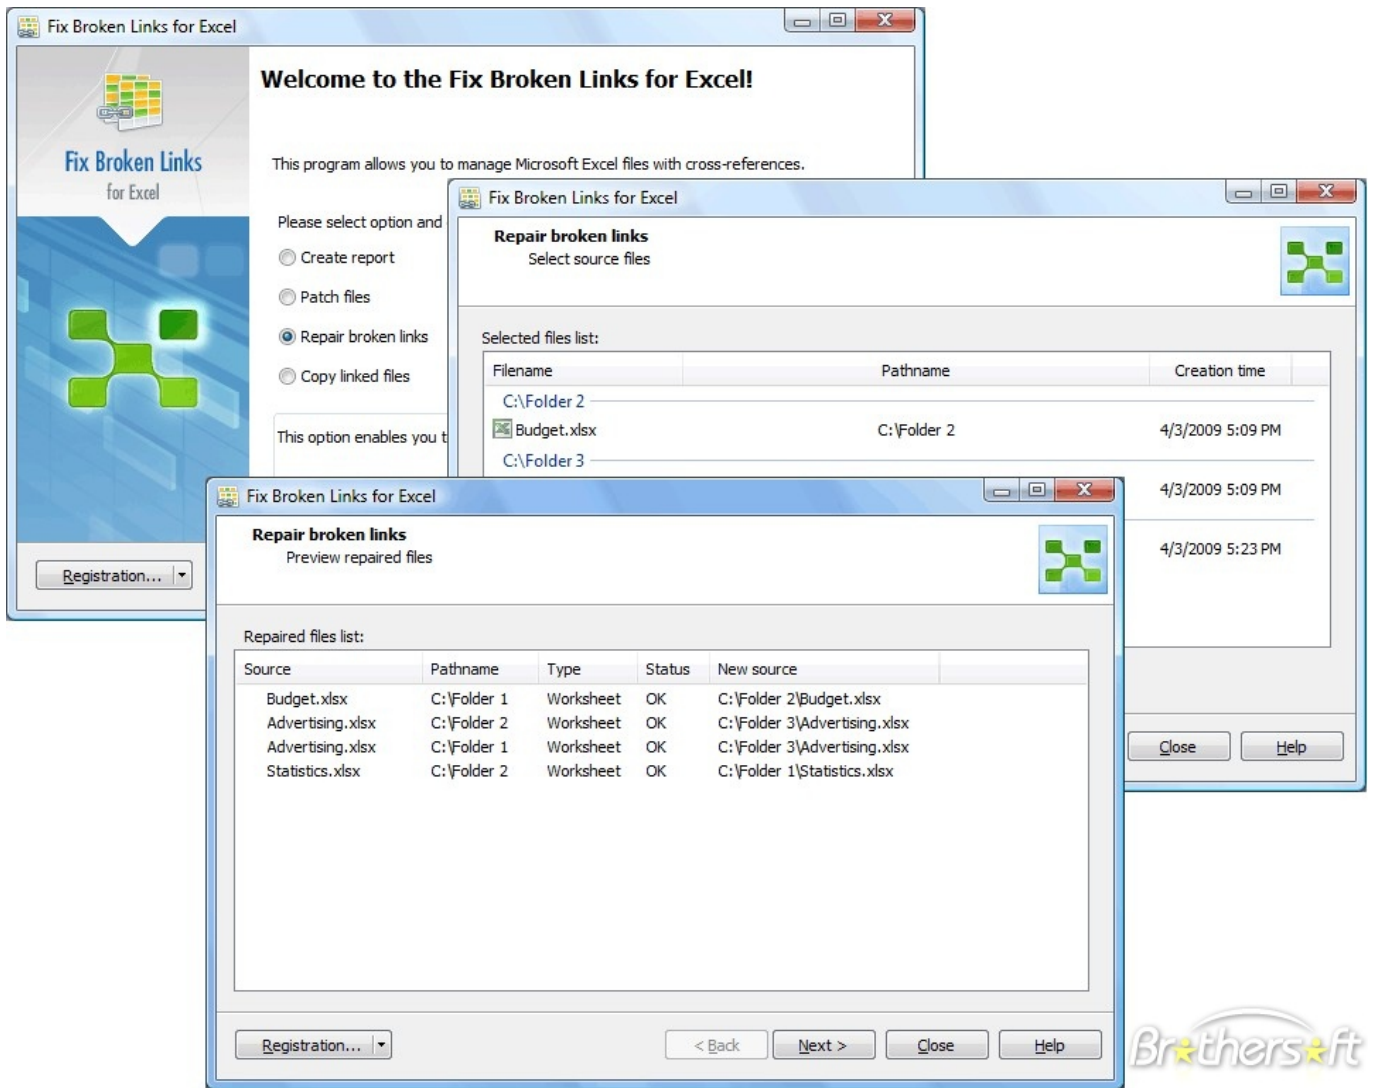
Fix Broken Links for Excel

Fix Broken Links
for Excel

Welcome to the Fix Broken Links for Excel!

This program allows you to manage Microsoft Excel files with cross-references.

Please select option and

Create report

Patch files

Repair broken links

Copy linked files

This option enables you t

Registration...

Fix Broken Links for Excel

Repair broken links
Select source files

Selected files list:

| Filename | Pathname | Creation time |
|---|---|---|
| C:\Folder 2 | | |
| Budget.xlsx | C:\Folder 2 | 4/3/2009 5:09 PM |
| C:\Folder 3 | | |
| | | 4/3/2009 5:09 PM |
| | | 4/3/2009 5:23 PM |

Close Help

Fix Broken Links for Excel

Repair broken links
Preview repaired files

Repaired files list:

| Source | Pathname | Type | Status | New source |
|---|---|---|---|---|
| Budget.xlsx | C:\Folder 1 | Worksheet | OK | C:\Folder 2\Budget.xlsx |
| Advertising.xlsx | C:\Folder 2 | Worksheet | OK | C:\Folder 3\Advertising.xlsx |
| Advertising.xlsx | C:\Folder 1 | Worksheet | OK | C:\Folder 3\Advertising.xlsx |
| Statistics.xlsx | C:\Folder 2 | Worksheet | OK | C:\Folder 1\Statistics.xlsx |

Registration... < Back Next > Close Help

Brothersoft